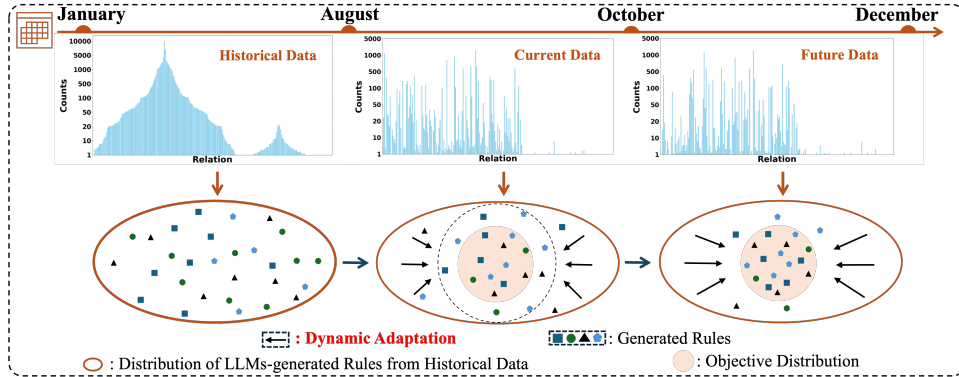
January

August

October

December

Historical Data

10000
5000
1000
500
100
50
10
5
1

Counts

Relation

Current Data

5000
1000
500
100
50
20
10
5
1

Counts

Relation

Future Data

5000
1000
500
100
50
20
10
5
1

Counts

Relation

: Dynamic Adaptation

: Generated Rules

: Distribution of LLMs-generated Rules from Historical Data

: Objective Distribution